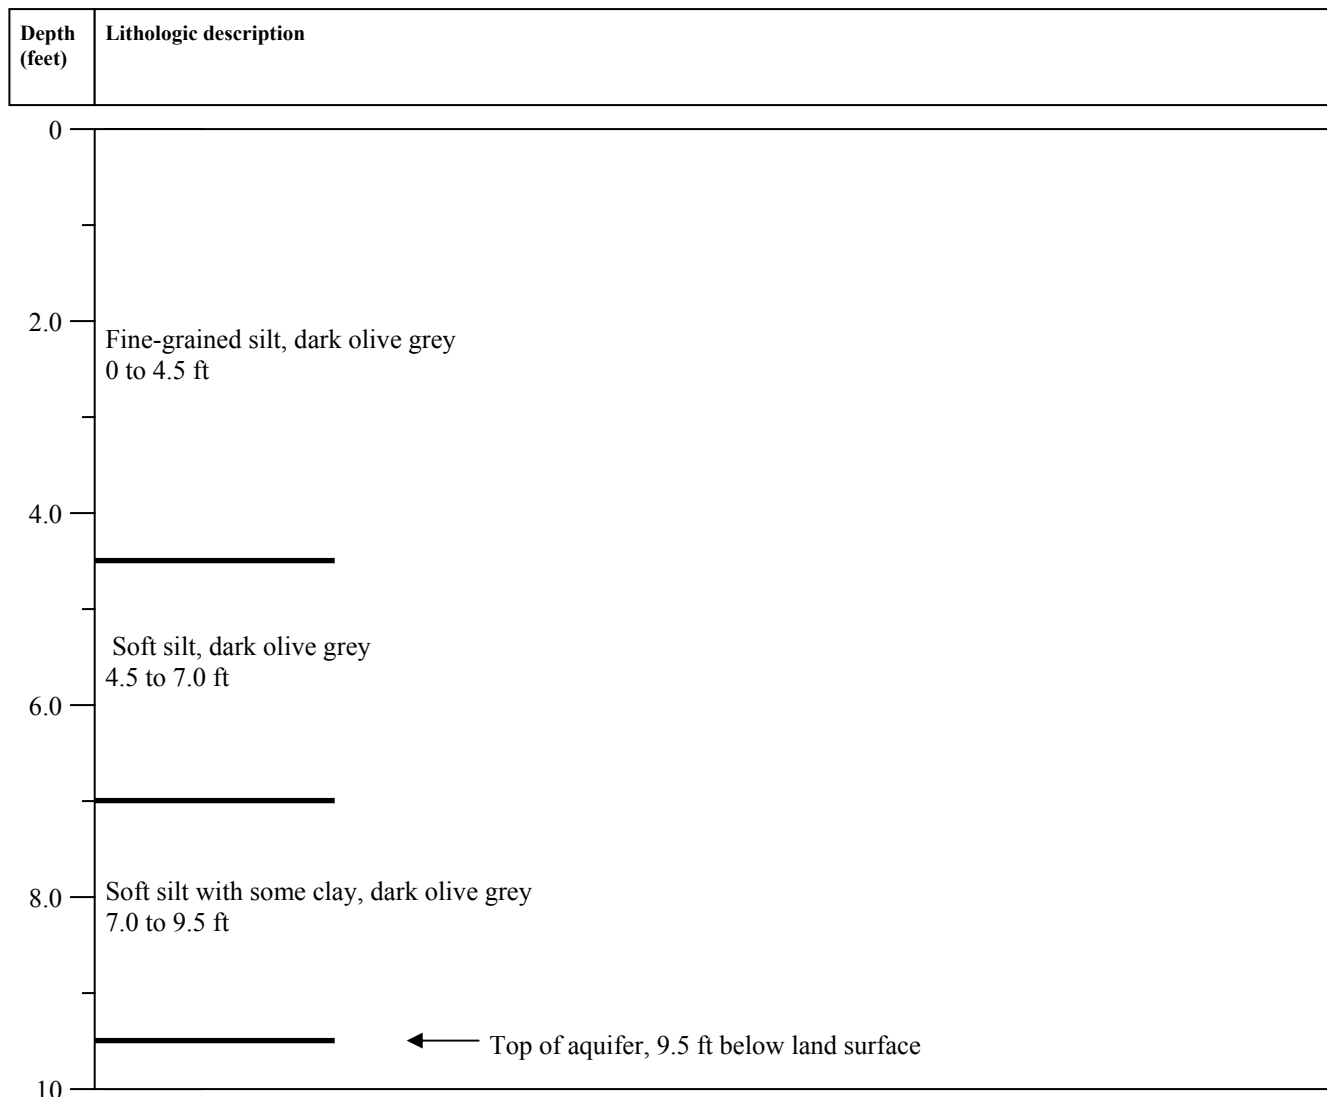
| Depth (feet) | Lithologic description |
|---|---|

0

2.0

Fine-grained silt, dark olive grey
0 to 4.5 ft

4.0

Soft silt, dark olive grey
4.5 to 7.0 ft

6.0

8.0

Soft silt with some clay, dark olive grey
7.0 to 9.5 ft

Top of aquifer, 9.5 ft below land surface

10